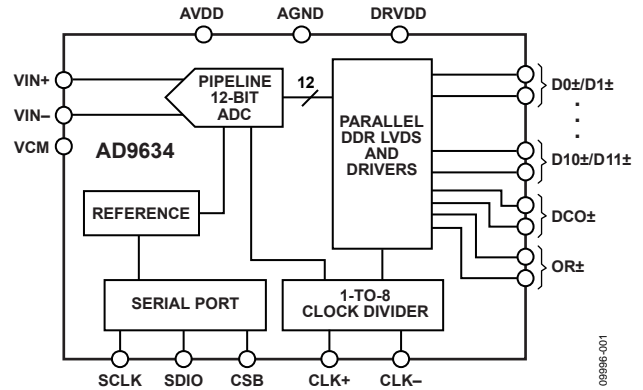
AVDD AGND DRVDD

VIN+

VIN–

VCM

PIPELINE 12-BIT ADC

12

AD9634

PARALLEL DDR LVDS AND DRIVERS

D0±/D1±

.
.
.

D10±/D11±

DCO±

OR±

REFERENCE

SERIAL PORT

1-TO-8 CLOCK DIVIDER

SCLK SDIO CSB CLK+ CLK–

09996-001